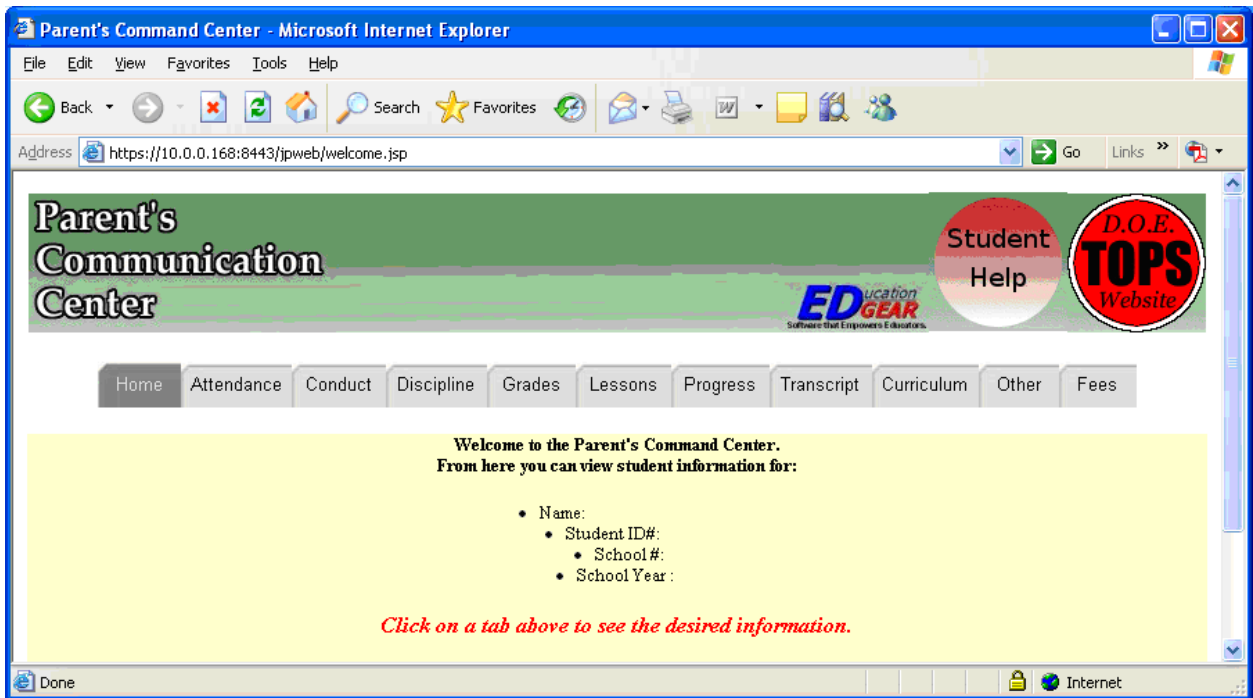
Parent's Command Center - Microsoft Internet Explorer

File Edit View Favorites Tools Help

Back Search Favorites

Address https://10.0.0.168:8443/jpweb/welcome.jsp Go Links »

Parent's Communication Center

EDucation GEAR
Software that Empowers Educators

Student Help

D.O.E. TOPS Website

| Home | Attendance | Conduct | Discipline | Grades | Lessons | Progress | Transcript | Curriculum | Other | Fees |
|---|---|---|---|---|---|---|---|---|---|---|

Welcome to the Parent's Command Center.
From here you can view student information for:

- Name:
- Student ID#:
- School #:
- School Year :

Click on a tab above to see the desired information.

Done Internet